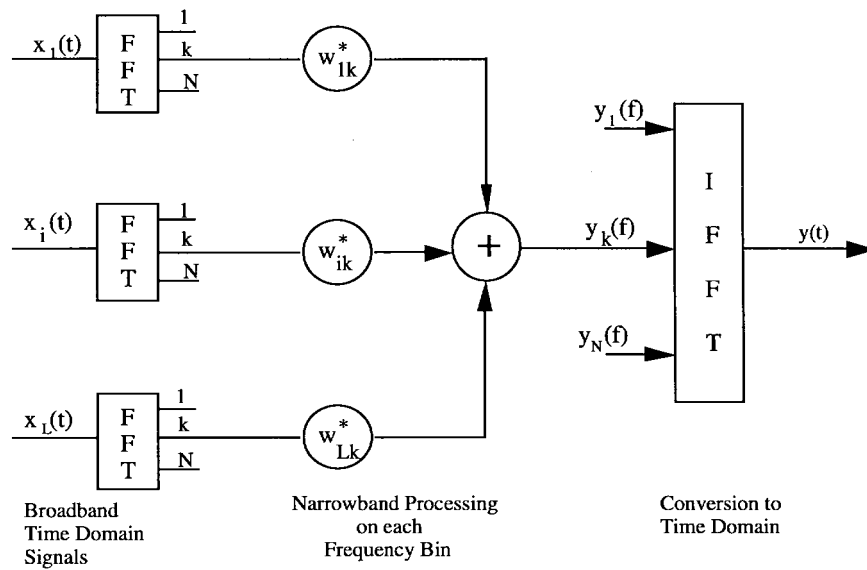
$x_1(t)$
F F T
1
k
N
$w_{1k}^*$

$x_i(t)$
F F T
1
k
N
$w_{ik}^*$

+

$x_L(t)$
F F T
1
k
N
$w_{Lk}^*$

$y_1(f)$
$y_k(f)$
$y_N(f)$
I F F T
$y(t)$

Broadband Time Domain Signals

Narrowband Processing on each Frequency Bin

Conversion to Time Domain